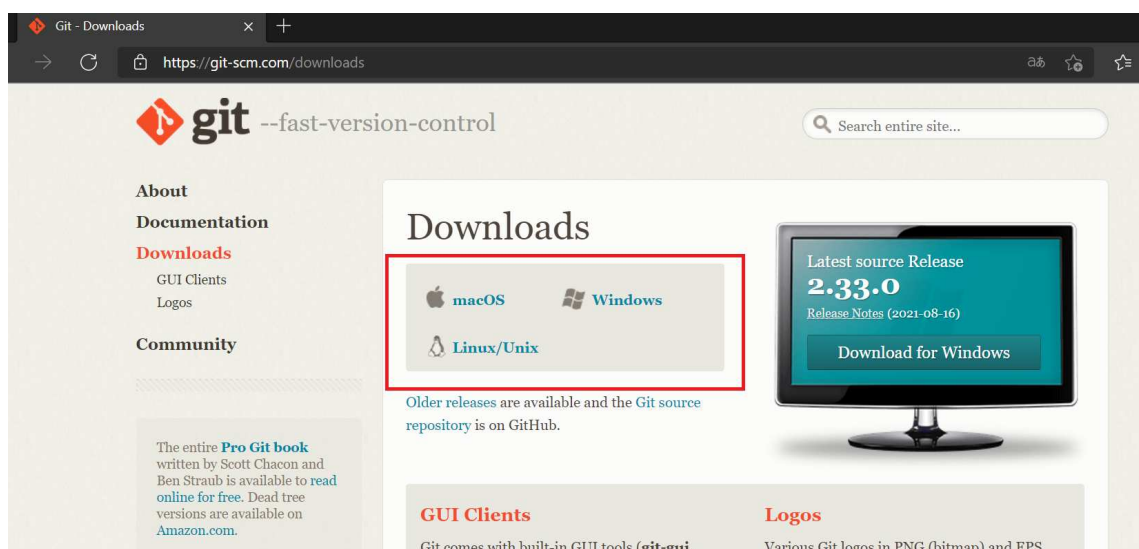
Git - Downloads ×  +

https://git-scm.com/downloads

git --fast-version-control

Search entire site...

About
Documentation
Downloads
GUI Clients
Logos
Community

The entire Pro Git book written by Scott Chacon and Ben Straub is available to read online for free. Dead tree versions are available on Amazon.com.

Downloads

macOS
Windows
Linux/Unix

Older releases are available and the Git source repository is on GitHub.

Latest source Release
2.33.0
Release Notes (2021-08-16)
Download for Windows

GUI Clients
Git comes with built-in GUI tools ([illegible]

Logos
Various Git logos in PNG (bitmap) and EPS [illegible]